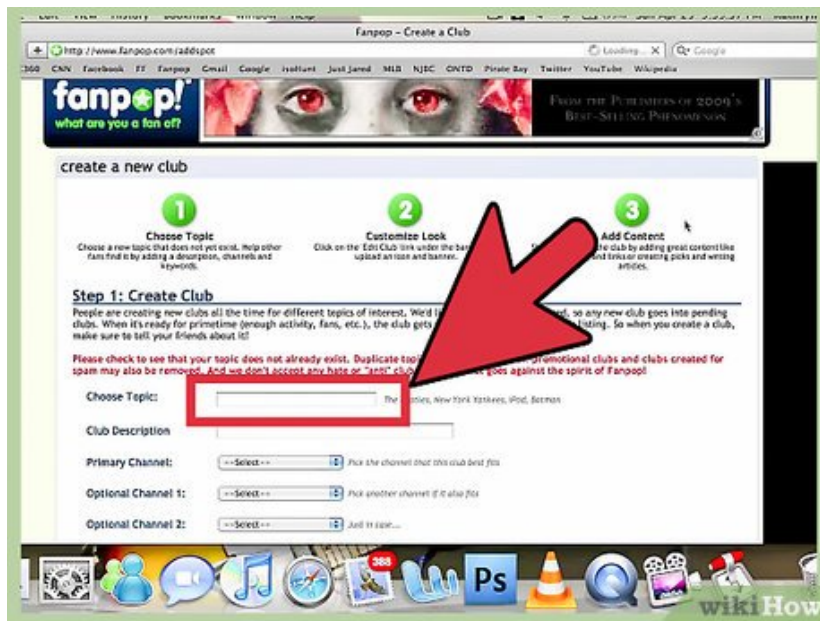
Fanpop – Create a Club

http://www.fanpop.com/addspot

Loading... ✕

Google

CNN Facebook FF Fanpop Gmail Google IsoHunt Just Jared MLB NJBC ONTD Pirate Bay Twitter YouTube Wikipedia

fanpop!
what are you a fan of?

From the Publishers of 2009's Best-Selling Phenomenon

create a new club

1
Choose Topic
Choose a new topic that does not yet exist. Help other fans find it by adding a description, channels and keywords.

2
Customize Look
Click on the 'Edit Club' link under the ban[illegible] upload an icon and banner.

3
Add Content
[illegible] club by adding great content like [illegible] and links or creating picks and writing articles.

Step 1: Create Club
People are creating new clubs all the time for different topics of interest. We'd li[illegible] so any new club goes into pending clubs. When it's ready for primetime (enough activity, fans, etc.), the club gets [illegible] listing. So when you create a club, make sure to tell your friends about it!

Please check to see that your topic does not already exist. Duplicate topi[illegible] promotional clubs and clubs created for spam may also be removed. And we don't accept any hate or "anti" club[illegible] goes against the spirit of Fanpop!

Choose Topic: The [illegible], New York Yankees, iPod, Batman

Club Description

Primary Channel: --Select-- Pick the channel that this club best fits

Optional Channel 1: --Select-- Pick another channel if it also fits

Optional Channel 2: --Select-- Just in case...

388

Ps

wikiHow